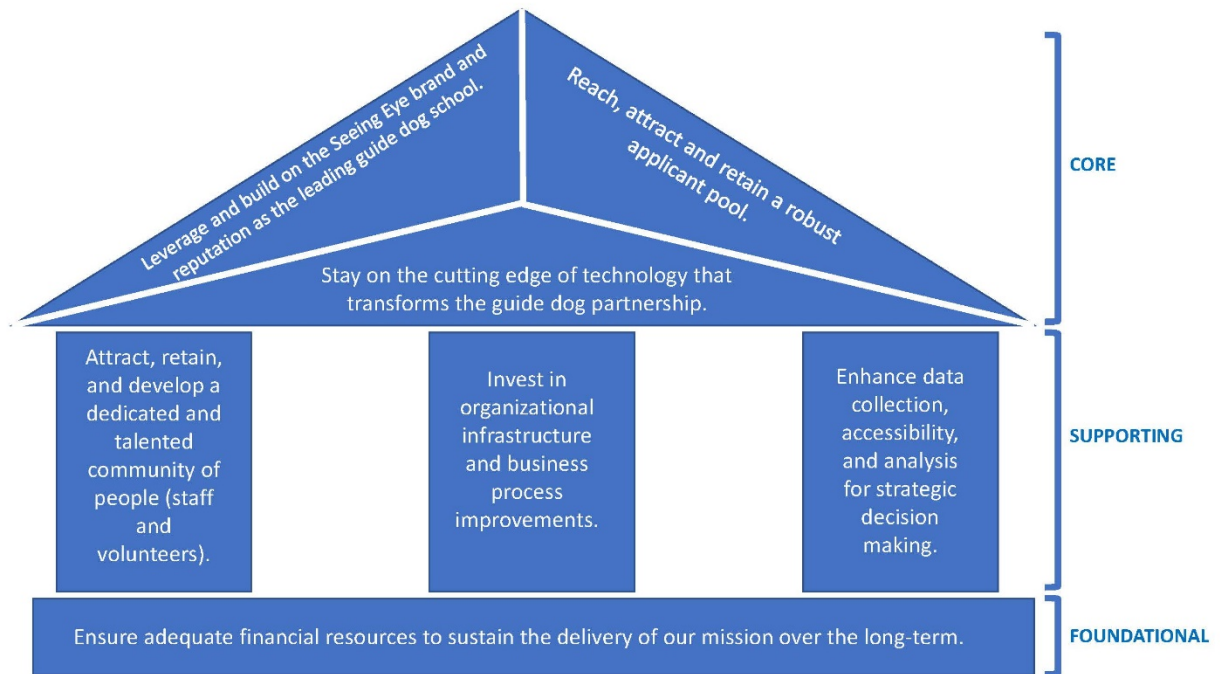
Leverage and build on the Seeing Eye brand and reputation as the leading guide dog school.

Reach, attract and retain a robust applicant pool.

Stay on the cutting edge of technology that transforms the guide dog partnership.

CORE

Attract, retain, and develop a dedicated and talented community of people (staff and volunteers).

Invest in organizational infrastructure and business process improvements.

Enhance data collection, accessibility, and analysis for strategic decision making.

SUPPORTING

Ensure adequate financial resources to sustain the delivery of our mission over the long-term.

FOUNDATIONAL